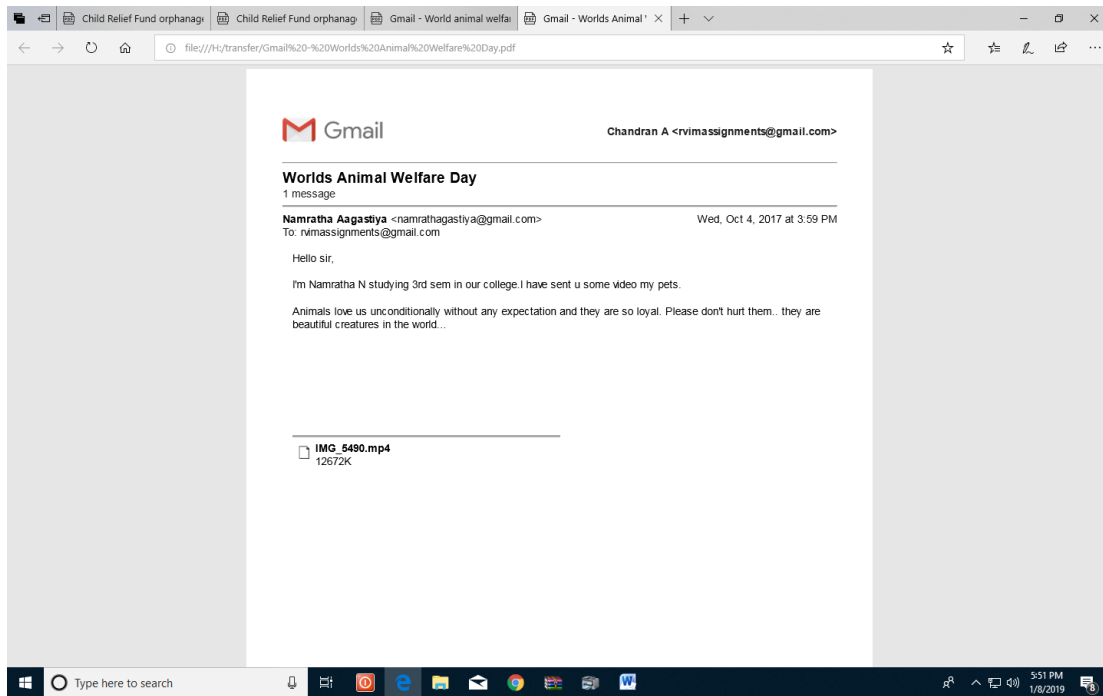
Child Relief Fund orphanag
Child Relief Fund orphanag
Gmail - World animal welfa
Gmail - Worlds Animal

file:///H:/transfer/Gmail%20-%20Worlds%20Animal%20Welfare%20Day.pdf

Gmail

Chandran A <rvimassignments@gmail.com>

Worlds Animal Welfare Day
1 message

Namratha Aagastiya <namrathagastiya@gmail.com>
Wed, Oct 4, 2017 at 3:59 PM
To: rvimassignments@gmail.com

Hello sir,

I'm Namratha N studying 3rd sem in our college.I have sent u some video my pets.

Animals love us unconditionally without any expectation and they are so loyal. Please don't hurt them.. they are beautiful creatures in the world...

IMG_5490.mp4
12672K

Type here to search

5:51 PM
1/8/2019